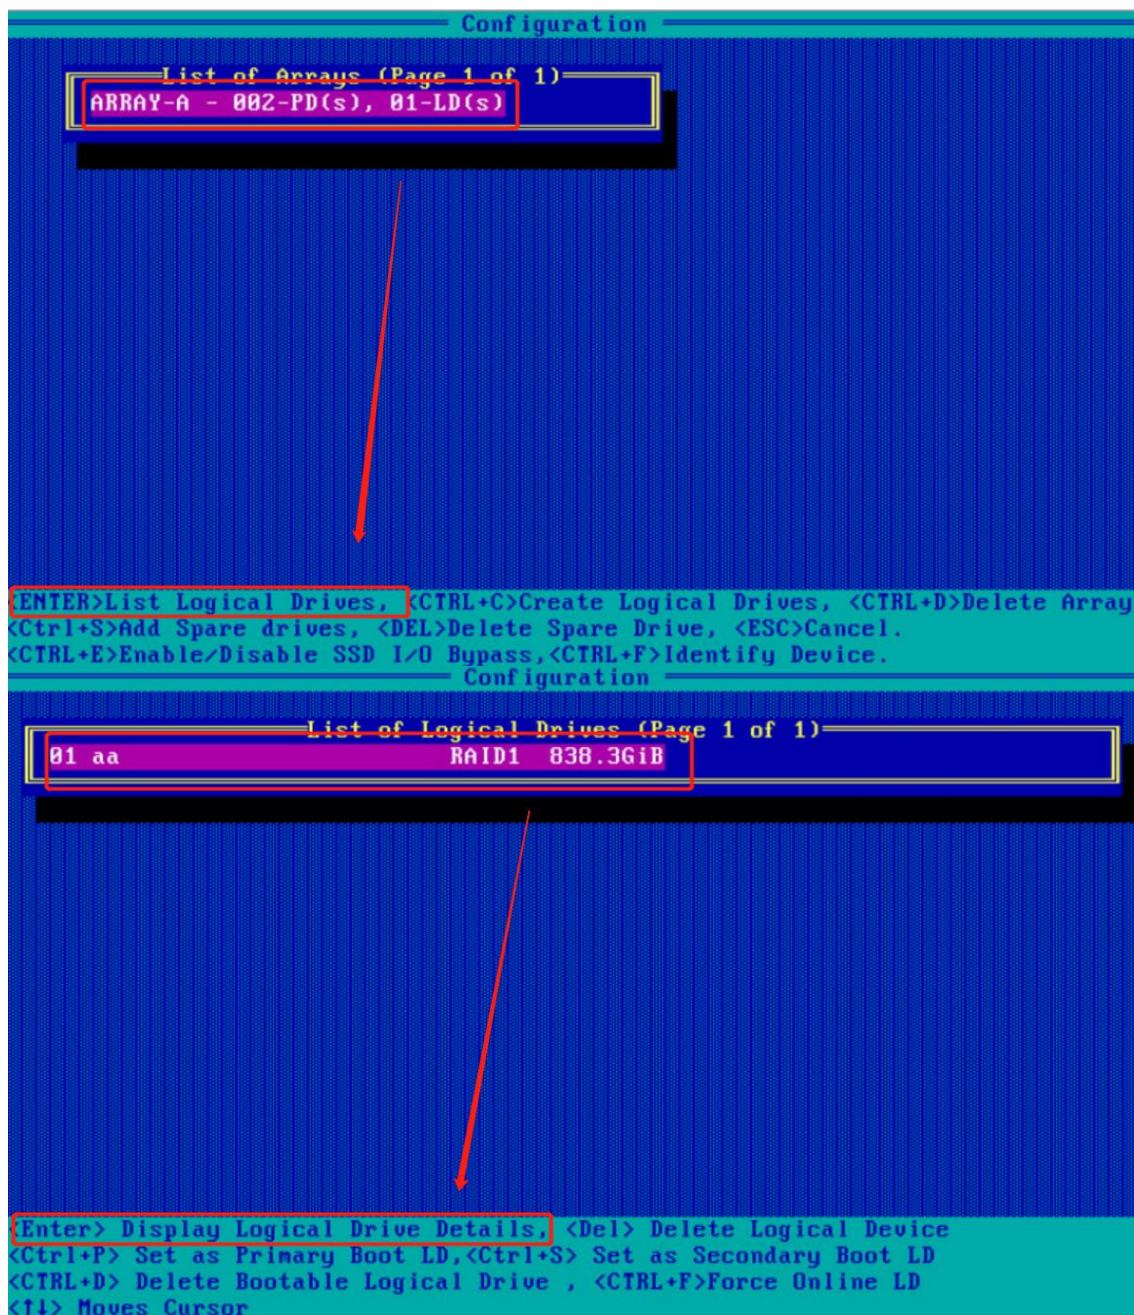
Configuration

List of Arrays (Page 1 of 1)
ARRAY-A - 002-PD(s), 01-LD(s)

<ENTER>List Logical Drives, <CTRL+C>Create Logical Drives, <CTRL+D>Delete Array
<Ctrl+S>Add Spare drives, <DEL>Delete Spare Drive, <ESC>Cancel.
<CTRL+E>Enable/Disable SSD I/O Bypass,<CTRL+F>Identify Device.

Configuration

List of Logical Drives (Page 1 of 1)
01 aa RAID1 838.3GiB

<Enter> Display Logical Drive Details, <Del> Delete Logical Device
<Ctrl+P> Set as Primary Boot LD,<Ctrl+S> Set as Secondary Boot LD
<CTRL+D> Delete Bootable Logical Drive , <CTRL+F>Force Online LD
<↑↓> Moves Cursor